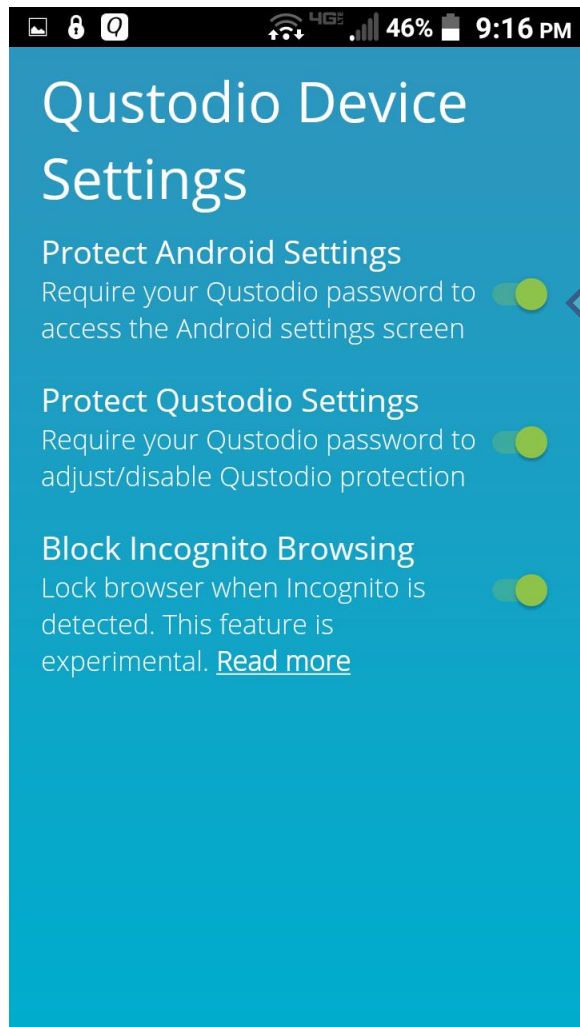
4G 46% 9:16 PM

Qustodio Device Settings

Protect Android Settings
Require your Qustodio password to access the Android settings screen

Protect Qustodio Settings
Require your Qustodio password to adjust/disable Qustodio protection

Block Incognito Browsing
Lock browser when Incognito is detected. This feature is experimental. Read more